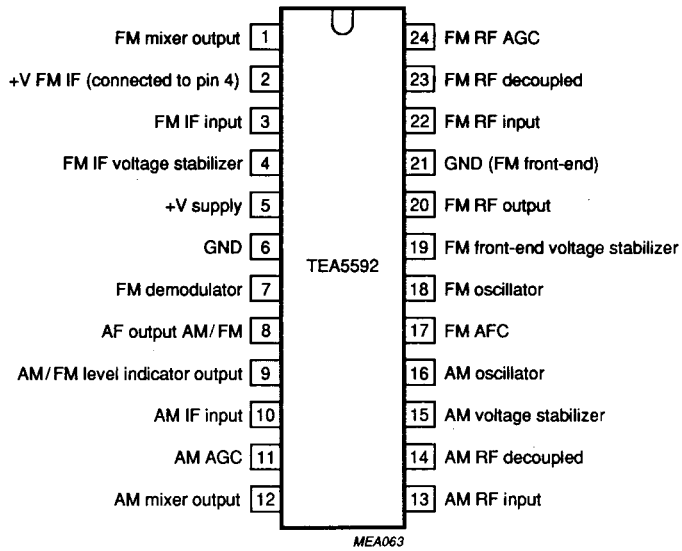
FM mixer output 1
+V FM IF (connected to pin 4) 2
FM IF input 3
FM IF voltage stabilizer 4
+V supply 5
GND 6
FM demodulator 7
AF output AM/FM 8
AM/FM level indicator output 9
AM IF input 10
AM AGC 11
AM mixer output 12

TEA5592

24 FM RF AGC
23 FM RF decoupled
22 FM RF input
21 GND (FM front-end)
20 FM RF output
19 FM front-end voltage stabilizer
18 FM oscillator
17 FM AFC
16 AM oscillator
15 AM voltage stabilizer
14 AM RF decoupled
13 AM RF input

MEA063